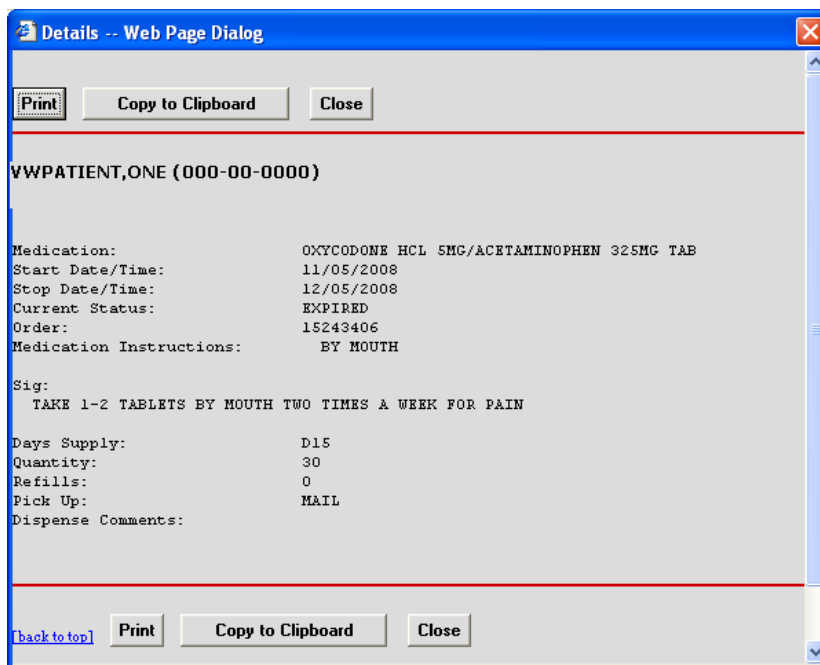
Details -- Web Page Dialog

Print | Copy to Clipboard | Close

VWPATIENT,ONE (000-00-0000)

Medication: OXYCODONE HCL 5MG/ACETAMINOPHEN 325MG TAB
Start Date/Time: 11/05/2008
Stop Date/Time: 12/05/2008
Current Status: EXPIRED
Order: 15243406
Medication Instructions: BY MOUTH

Sig:
TAKE 1-2 TABLETS BY MOUTH TWO TIMES A WEEK FOR PAIN

Days Supply: D15
Quantity: 30
Refills: 0
Pick Up: MAIL
Dispense Comments:

[back to top] | Print | Copy to Clipboard | Close